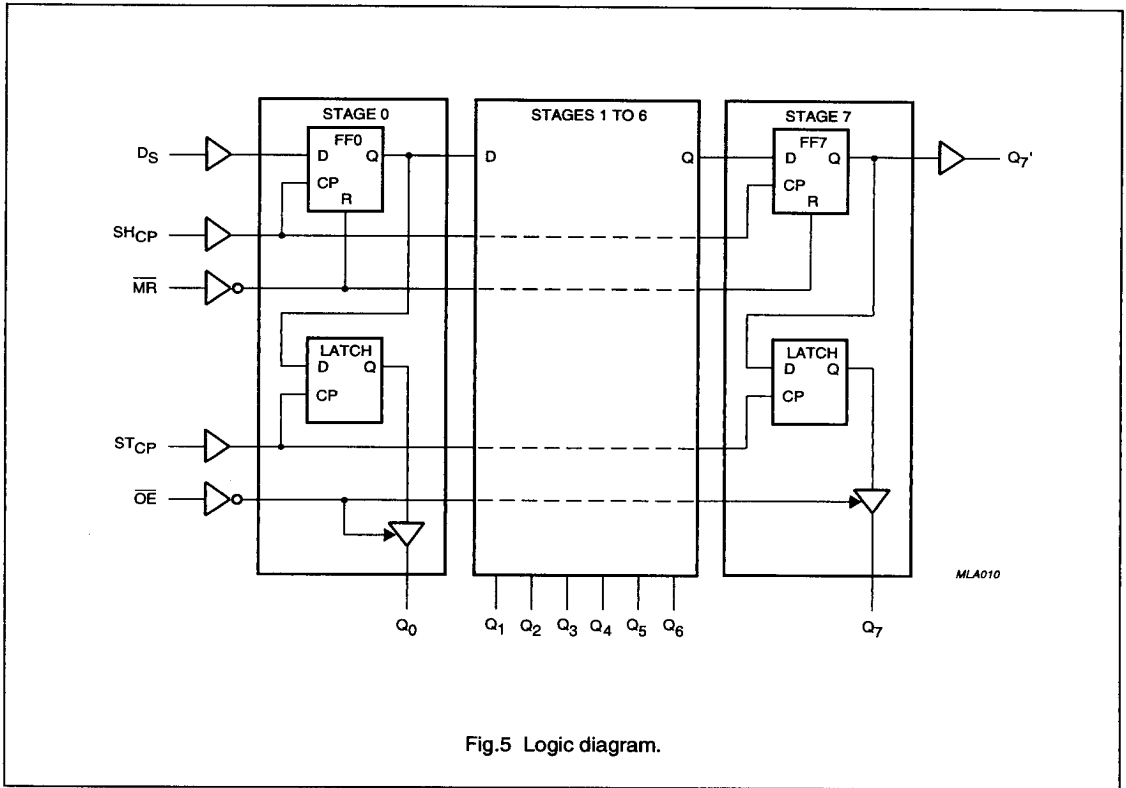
STAGE 0

STAGES 1 TO 6

STAGE 7

$D_S$

FF0

D

Q

CP

R

D

Q

FF7

D

Q

CP

R

$Q_7'$

$SH_{CP}$

$\overline{MR}$

LATCH

D

Q

CP

LATCH

D

Q

CP

$ST_{CP}$

$\overline{OE}$

MLA010

$Q_0$

$Q_1$ $Q_2$ $Q_3$ $Q_4$ $Q_5$ $Q_6$

$Q_7$

Fig.5 Logic diagram.